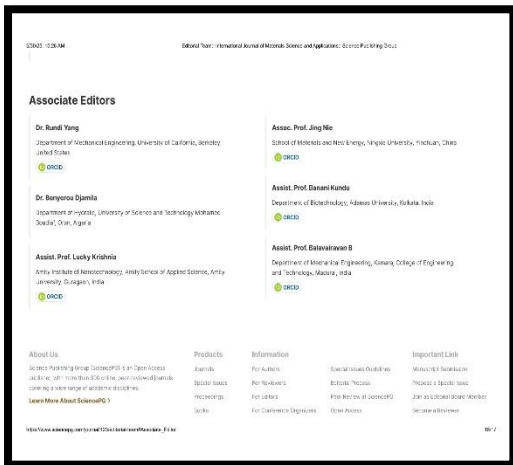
5/30/23, 10:26 AM

Editorial Team - International Journal of Materials Science and Applications :: Science Publishing Group

Associate Editors

Dr. Rundi Yang

Department of Mechanical Engineering, University of California, Berkeley, United States

ORCID

Dr. Benyerou Djamila

Department of Hydraulic, University of Science and Technology Mohamed Boudiaf, Oran, Algeria

Assist. Prof. Lucky Krishnia

Amity Institute of Nanotechnology, Amity School of Applied Science, Amity University, Gurugram, India

ORCID

Assoc. Prof. Jing Nie

School of Materials and New Energy, Ningxia University, Yinchuan, China

ORCID

Assist. Prof. Danani Kundu

Department of Biotechnology, Adamas University, Kolkata, India

ORCID

Assist. Prof. Balavairavan B

Department of Mechanical Engineering, Kamaraj College of Engineering and Technology, Madurai, India

ORCID

About Us

Science Publishing Group (SciencePG) is an Open Access publisher, with more than 300 online, peer-reviewed journals covering a wide range of academic disciplines.

Learn More About SciencePG >

Products

Journals

Special Issues

Proceedings

Books

Information

For Authors

For Reviewers

For Editors

For Conference Organizers

Special Issues Guidelines

Editorial Process

Peer Review at SciencePG

Open Access

Important Link

Manuscript Submission

Propose a Special Issue

Join as Editorial Board Member

Become a Reviewer

https://www.sciencepg.com/journal/123/editorialboard?associate_Editor

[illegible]